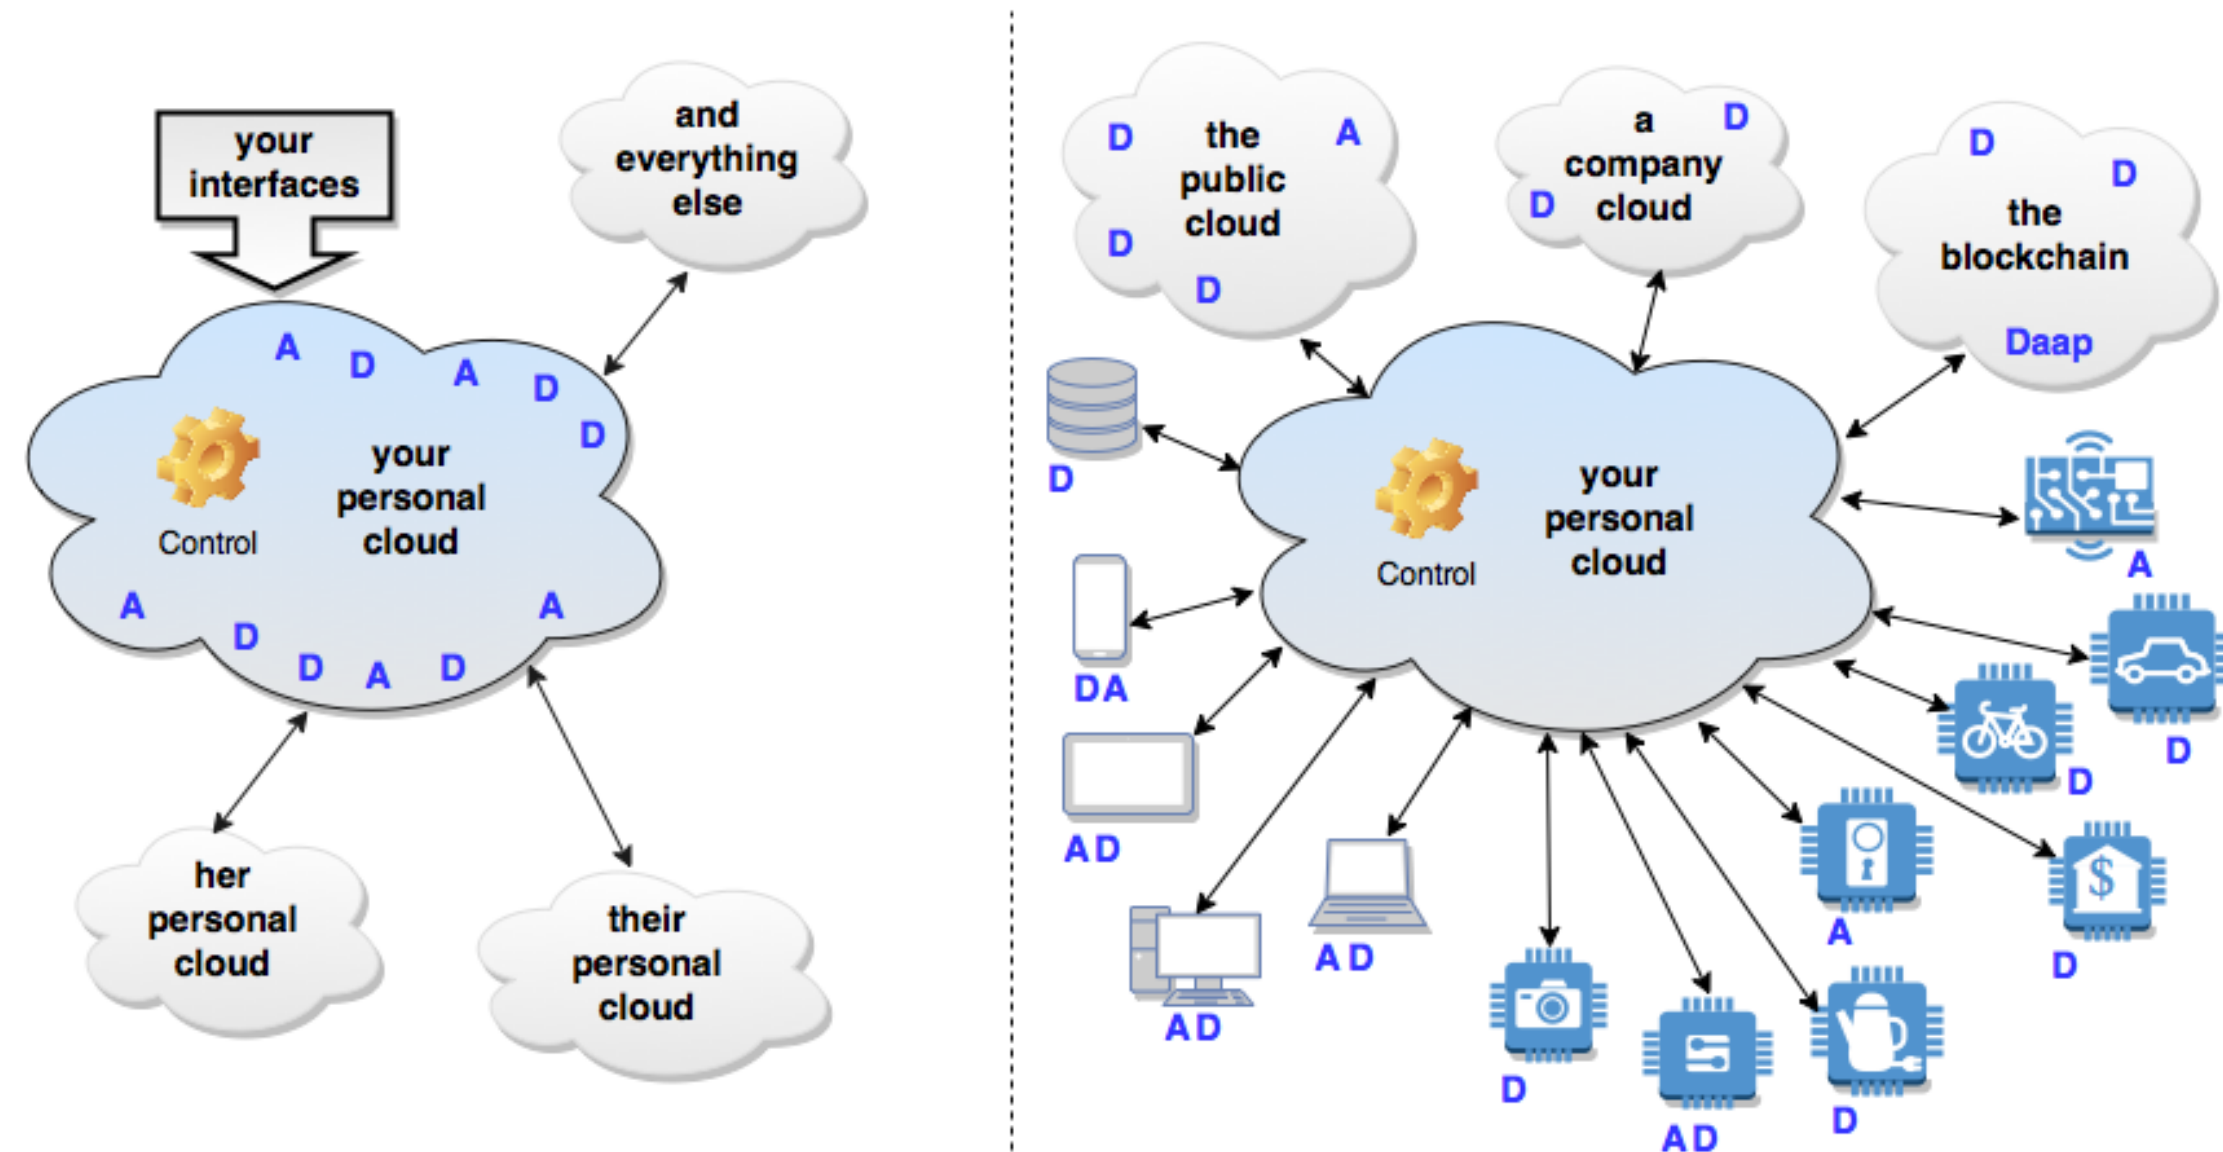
your interfaces

and everything else

A D A D D

Control

your personal cloud

A D D A D A

her personal cloud

their personal cloud

D the public cloud A
D
D

a company cloud D
D

D
D
the blockchain
Daap

D

Control

your personal cloud

A

DA

AD

D

D

D

AD

AD

D

AD

A

D

D